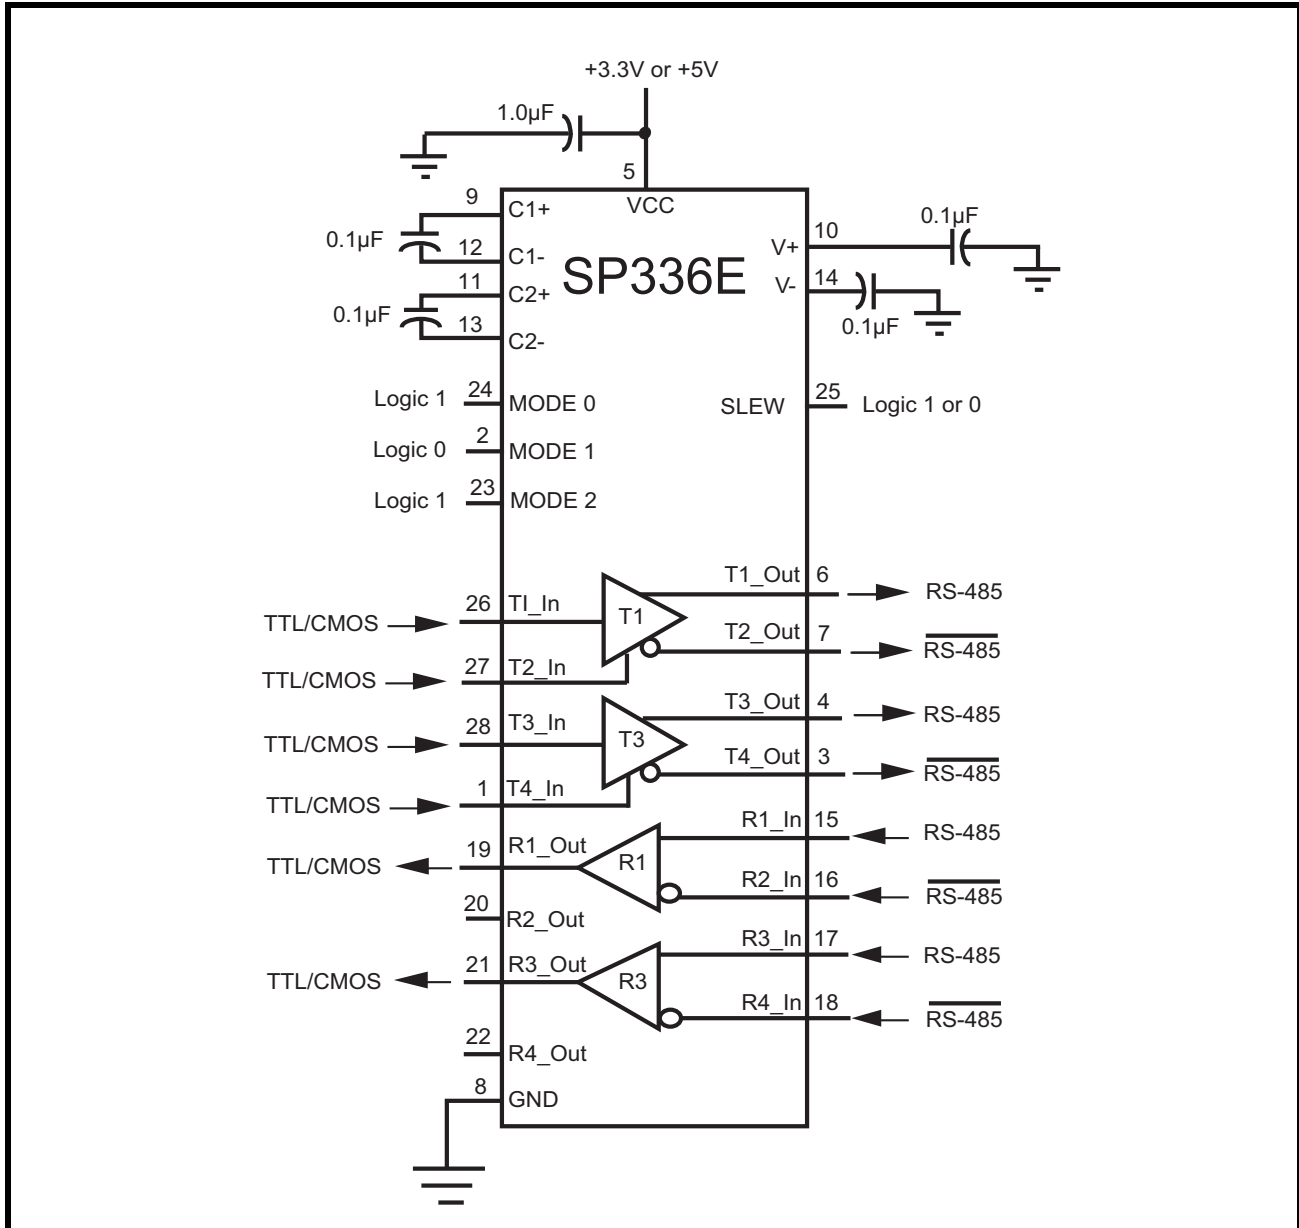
+3.3V or +5V

1.0µF

5

VCC

9 C1+

0.1µF

12 C1-

11 C2+

0.1µF

13 C2-

SP336E

V+ 10

0.1µF

V- 14

0.1µF

Logic 1 24 MODE 0

Logic 0 2 MODE 1

Logic 1 23 MODE 2

SLEW 25 Logic 1 or 0

TTL/CMOS 26 TI_In

T1

T1_Out 6 RS-485

T2_Out 7 $\overline{\text{RS-485}}$

TTL/CMOS 27 T2_In

TTL/CMOS 28 T3_In

T3

T3_Out 4 RS-485

T4_Out 3 $\overline{\text{RS-485}}$

TTL/CMOS 1 T4_In

R1_In 15 RS-485

TTL/CMOS 19 R1_Out

R1

R2_In 16 $\overline{\text{RS-485}}$

20 R2_Out

R3_In 17 RS-485

TTL/CMOS 21 R3_Out

R3

R4_In 18 $\overline{\text{RS-485}}$

22 R4_Out

8 GND